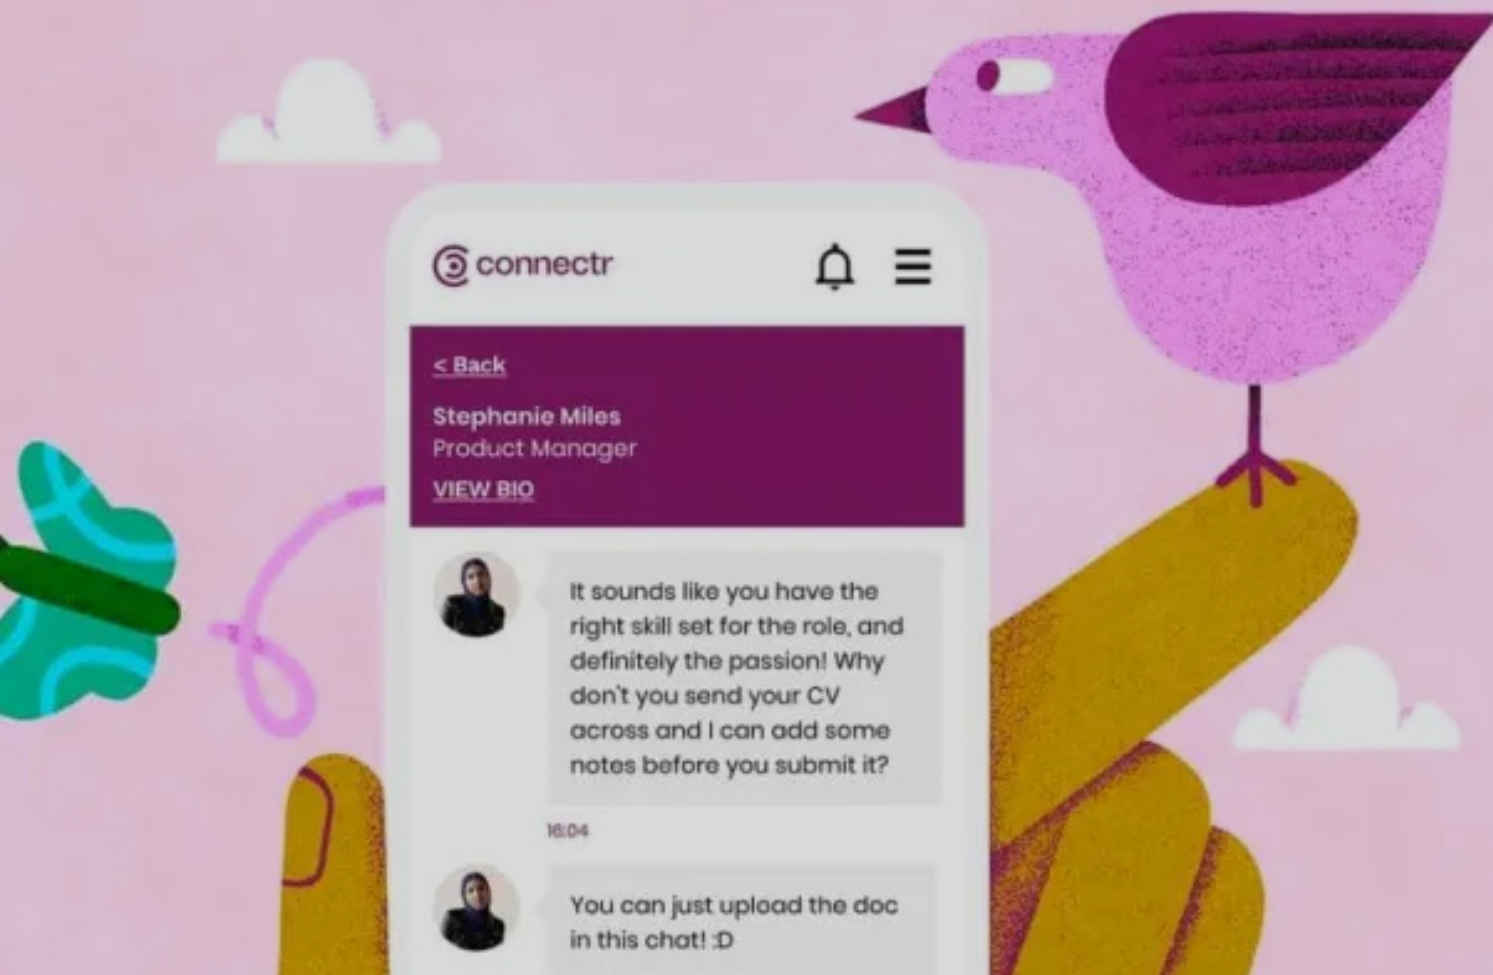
connectr

< Back

Stephanie Miles
Product Manager

VIEW BIO

It sounds like you have the right skill set for the role, and definitely the passion! Why don't you send your CV across and I can add some notes before you submit it?

16:04

You can just upload the doc in this chat! :D